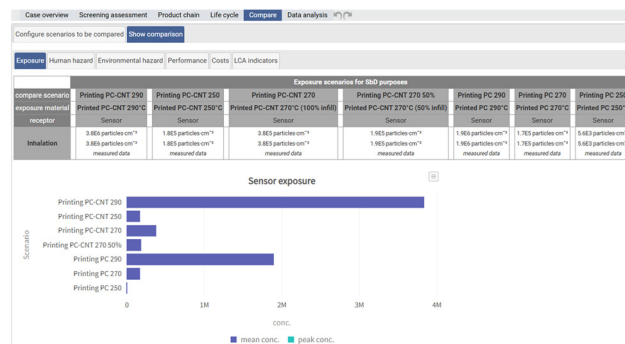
Case overview | Screening assessment | Product chain | Life cycle | Compare | Data analysis

Configure scenarios to be compared | Show comparison

Exposure | Human hazard | Environmental hazard | Performance | Costs | LCA indicators

| | Exposure scenarios for SbD purposes | | | | | | |
|---|---|---|---|---|---|---|---|
| compare scenario | Printing PC-CNT 290 | Printing PC-CNT 250 | Printing PC-CNT 270 | Printing PC-CNT 270 50% | Printing PC 290 | Printing PC 270 | Printing PC 25 |
| exposure material | Printed PC-CNT 290°C | Printed PC-CNT 250°C | Printed PC-CNT 270°C (100% infill) | Printed PC-CNT 270°C (50% infill) | Printed PC 290°C | Printed PC 270°C | Printed PC 250° |
| receptor | Sensor | Sensor | Sensor | Sensor | Sensor | Sensor | Sensor |
| Inhalation | 3.8E6 particles·cm⁻³ 3.8E6 particles·cm⁻³ measured data | 1.8E5 particles·cm⁻³ 1.8E5 particles·cm⁻³ measured data | 3.8E5 particles·cm⁻³ 3.8E5 particles·cm⁻³ measured data | 1.9E5 particles·cm⁻³ 1.9E5 particles·cm⁻³ measured data | 1.9E6 particles·cm⁻³ 1.9E6 particles·cm⁻³ measured data | 1.7E5 particles·cm⁻³ 1.7E5 particles·cm⁻³ measured data | 5.6E3 particles·cm 5.6E3 particles·cm measured data |

Sensor exposure

Scenario

Printing PC-CNT 290
Printing PC-CNT 250
Printing PC-CNT 270
Printing PC-CNT 270 50%
Printing PC 290
Printing PC 270
Printing PC 250

0 1M 2M 3M 4M

conc.

mean conc. peak conc.